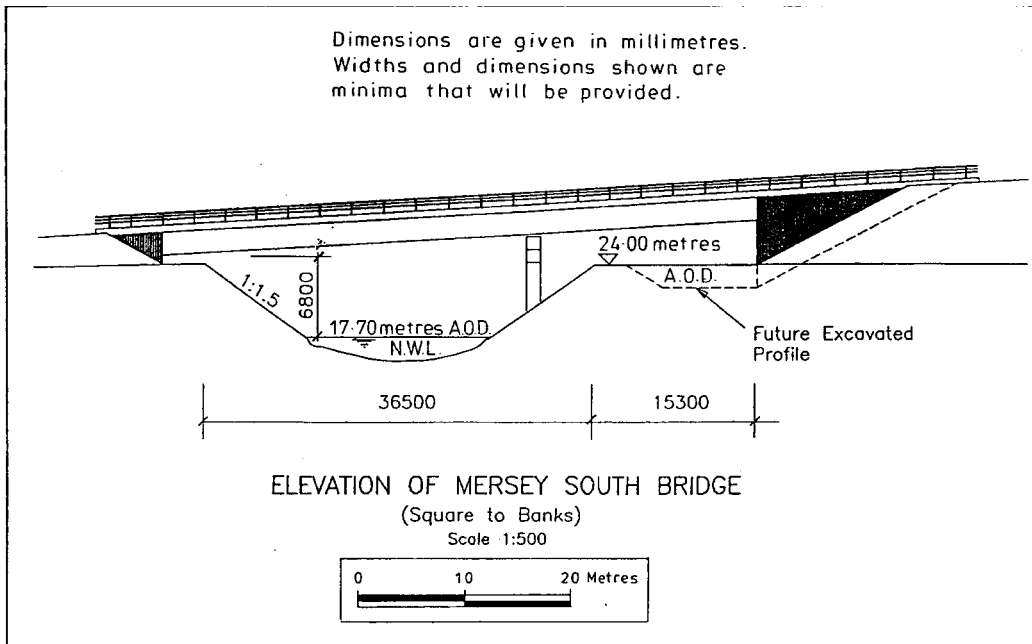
Dimensions are given in millimetres. Widths and dimensions shown are minima that will be provided.

1:1.5

6800

17·70 metres A.O.D.

N.W.L.

24·00 metres

A.O.D.

Future Excavated Profile

36500

15300

ELEVATION OF MERSEY SOUTH BRIDGE

(Square to Banks)

Scale 1:500

0

10

20 Metres